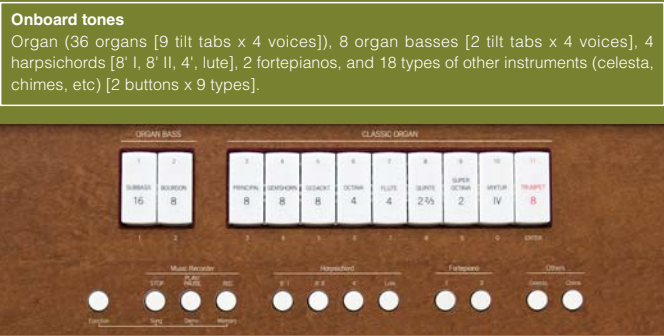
**Onboard tones**
Organ (36 organs [9 tilt tabs x 4 voices]), 8 organ basses [2 tilt tabs x 4 voices], 4 harpsichords [8' I, 8' II, 4', lute], 2 fortepianos, and 18 types of other instruments (celesta, chimes, etc) [2 buttons x 9 types].

ORGAN BASS
CLASSIC ORGAN

1 SUBBASS 16
2 BOURDON 8
3 PRINCIPAL 8
4 GEMSHORN 8
5 GEDACKT 8
6 OCTAVA 4
7 FLUTE 4
8 QUINTE $2\frac{2}{3}$
9 SUPER OCTAVA 2
10 MIXTUR IV
11 TRUMPET 8

1 2 3 4 5 6 7 8 9 0 ENTER

Music Recorder
STOP PLAY PAUSE REC
Function Song Demo Memory

Harpsichord
8' I 8' II 4' Lute

Fortepiano
I II

Others
Celesta Chime